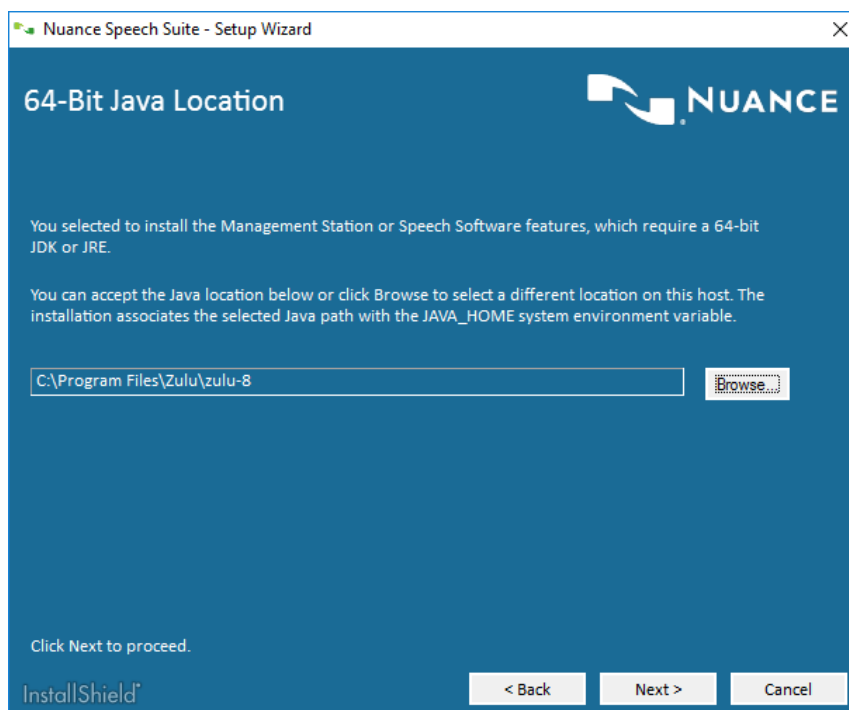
Nuance Speech Suite - Setup Wizard

64-Bit Java Location

NUANCE

You selected to install the Management Station or Speech Software features, which require a 64-bit JDK or JRE.

You can accept the Java location below or click Browse to select a different location on this host. The installation associates the selected Java path with the JAVA_HOME system environment variable.

C:\Program Files\Zulu\zulu-8

Browse...

Click Next to proceed.

InstallShield

< Back

Next >

Cancel